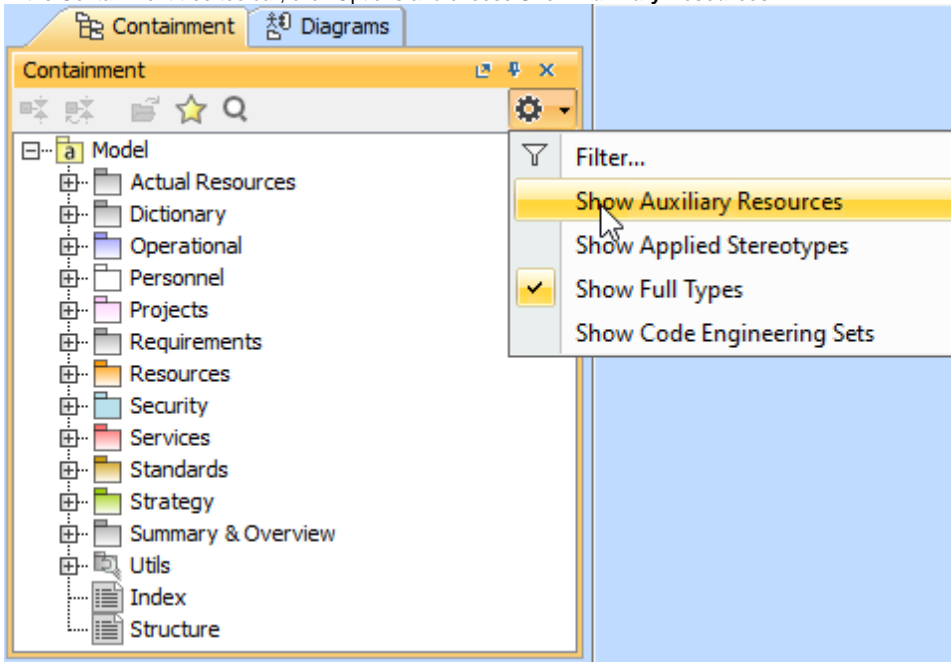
Containment
Diagrams

Containment

Model
Actual Resources
Dictionary
Operational
Personnel
Projects
Requirements
Resources
Security
Services
Standards
Strategy
Summary & Overview
Utils
Index
Structure

Filter...
Show Auxiliary Resources
Show Applied Stereotypes
Show Full Types
Show Code Engineering Sets